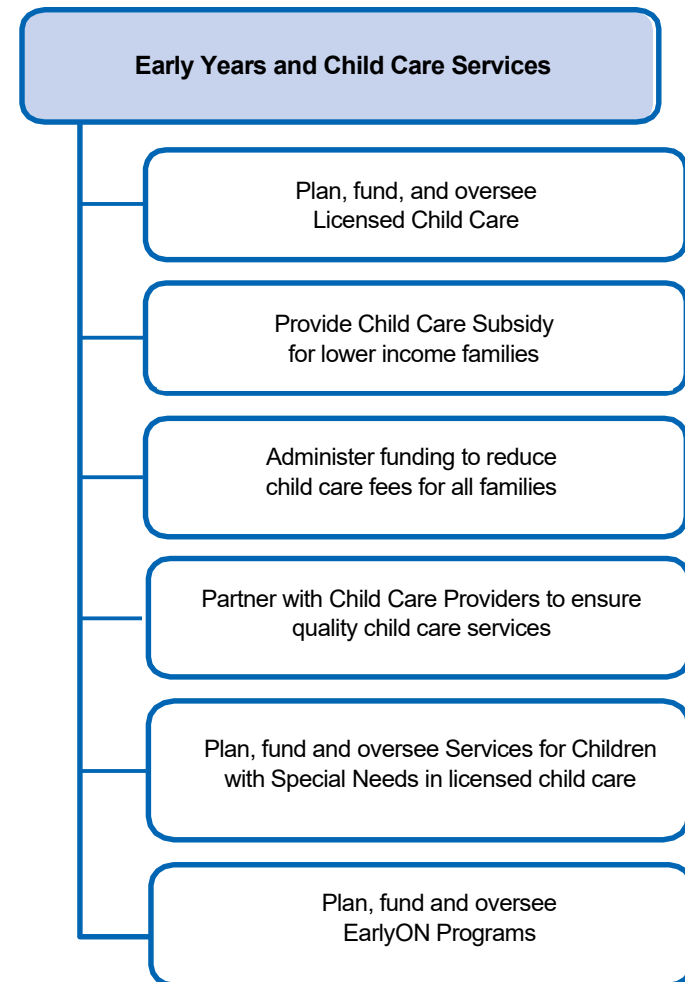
Early Years and Child Care Services

Plan, fund, and oversee Licensed Child Care

Provide Child Care Subsidy for lower income families

Administer funding to reduce child care fees for all families

Partner with Child Care Providers to ensure quality child care services

Plan, fund and oversee Services for Children with Special Needs in licensed child care

Plan, fund and oversee EarlyON Programs